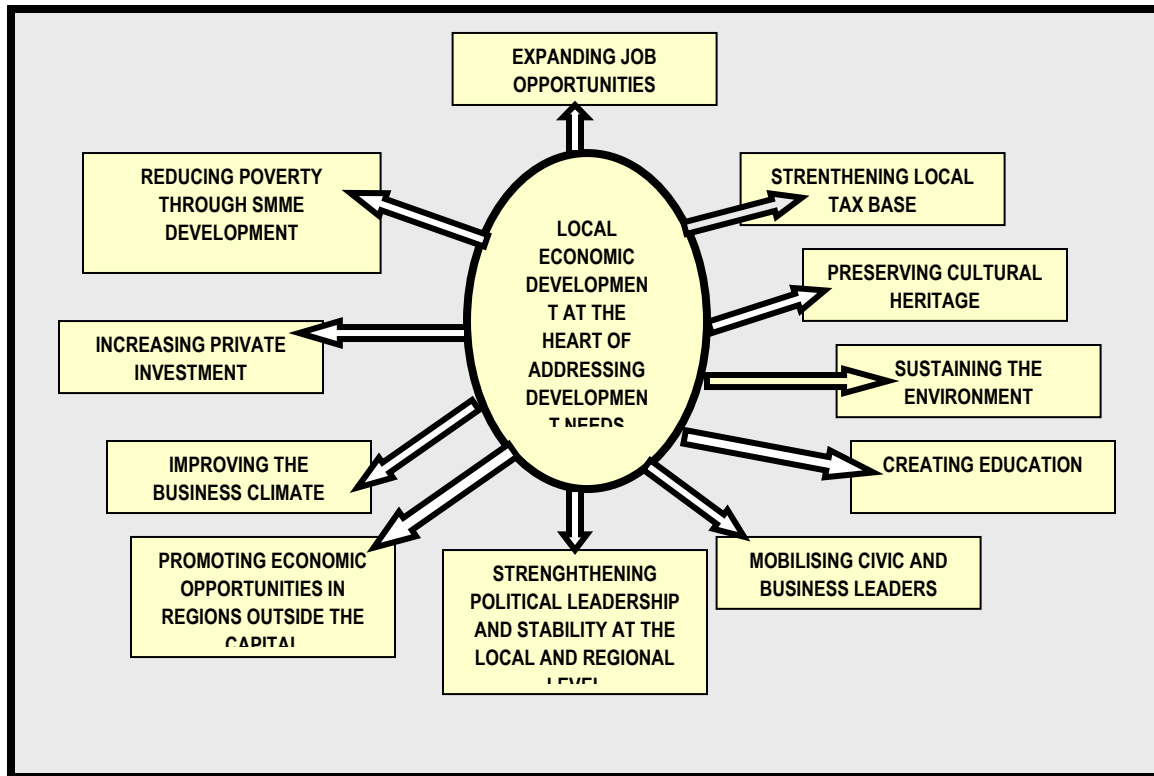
LOCAL ECONOMIC DEVELOPMEN T AT THE HEART OF ADDRESSING DEVELOPMEN T NEEDS

EXPANDING JOB OPPORTUNITIES

STRENTHENING LOCAL TAX BASE

PRESERVING CULTURAL HERITAGE

SUSTAINING THE ENVIRONMENT

CREATING EDUCATION

MOBILISING CIVIC AND BUSINESS LEADERS

STRENGHTHENING POLITICAL LEADERSHIP AND STABILITY AT THE LOCAL AND REGIONAL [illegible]

PROMOTING ECONOMIC OPPORTUNITIES IN REGIONS OUTSIDE THE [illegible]

IMPROVING THE BUSINESS CLIMATE

INCREASING PRIVATE INVESTMENT

REDUCING POVERTY THROUGH SMME DEVELOPMENT